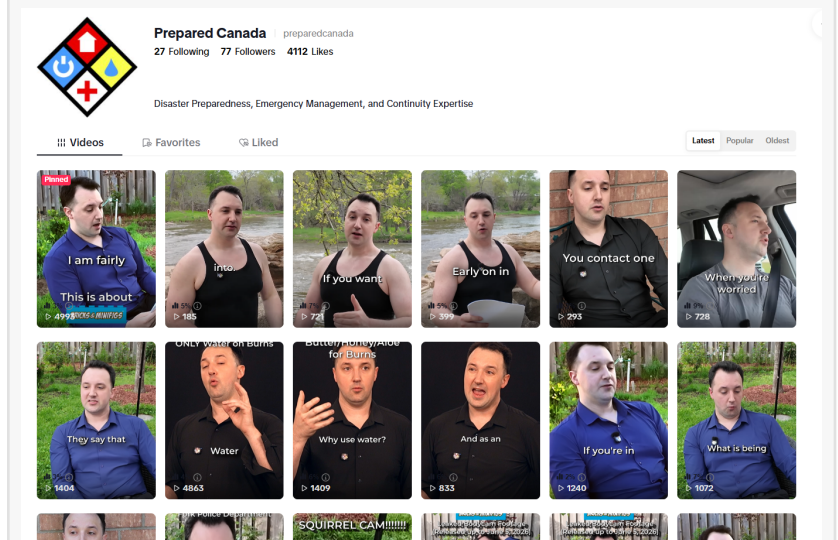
Prepared Canada preparedcanada

27 Following 77 Followers 4112 Likes

Disaster Preparedness, Emergency Management, and Continuity Expertise

Videos Favorites Liked

Latest Popular Oldest

Pinned
I am fairly
This is about
4993

into.
185

If you want
721

Early on in
399

You contact one
293

When you're worried
728

They say that
1404

ONLY Water on Burns
Water
4863

Butter/Honey/Aloe for Burns
Why use water?
1409

And as an
833

If you're in
1240

What is being
1072

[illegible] Police Department

SQUIRREL CAM!!!!!!

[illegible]

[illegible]